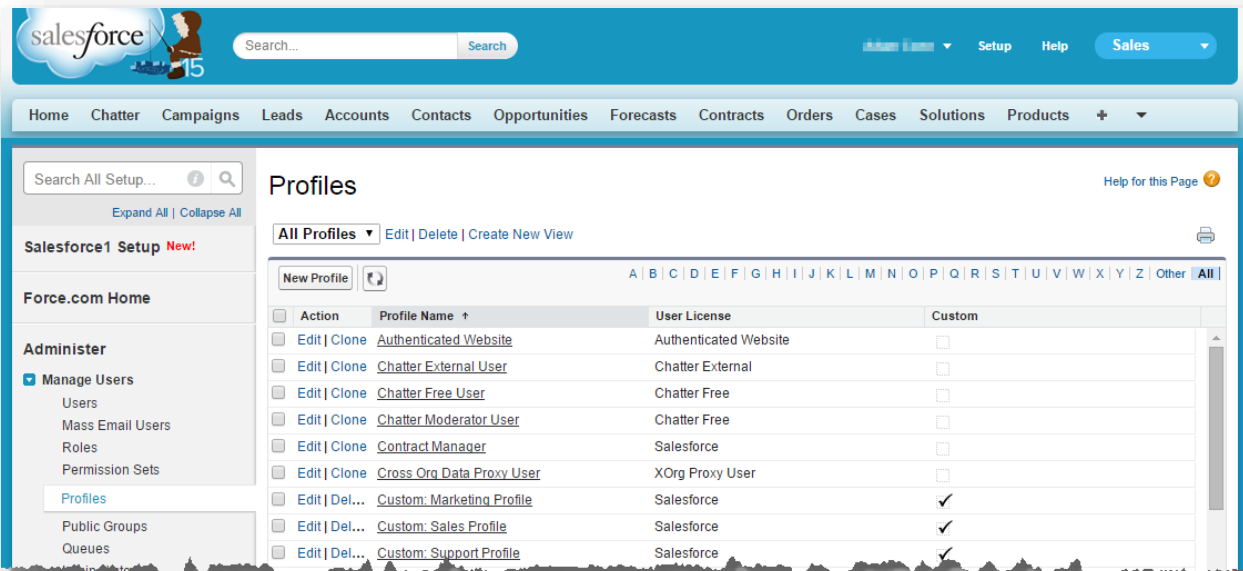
salesforce 15

Search...

Search

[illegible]

Setup

Help

Sales

Home Chatter Campaigns Leads Accounts Contacts Opportunities Forecasts Contracts Orders Cases Solutions Products +

Search All Setup...

Expand All | Collapse All

Salesforce1 Setup New!

Force.com Home

Administer

Manage Users

Users

Mass Email Users

Roles

Permission Sets

Profiles

Public Groups

Queues

Profiles

Help for this Page

All Profiles | Edit | Delete | Create New View

New Profile

A | B | C | D | E | F | G | H | I | J | K | L | M | N | O | P | Q | R | S | T | U | V | W | X | Y | Z | Other | All

| | Action | Profile Name ↑ | User License | Custom |
|---|---|---|---|---|
| | Edit \| Clone | Authenticated Website | Authenticated Website | |
| | Edit \| Clone | Chatter External User | Chatter External | |
| | Edit \| Clone | Chatter Free User | Chatter Free | |
| | Edit \| Clone | Chatter Moderator User | Chatter Free | |
| | Edit \| Clone | Contract Manager | Salesforce | |
| | Edit \| Clone | Cross Org Data Proxy User | XOrg Proxy User | |
| | Edit \| Del... | Custom: Marketing Profile | Salesforce | ✓ |
| | Edit \| Del... | Custom: Sales Profile | Salesforce | ✓ |
| | Edit \| Del... | Custom: Support Profile | Salesforce | ✓ |